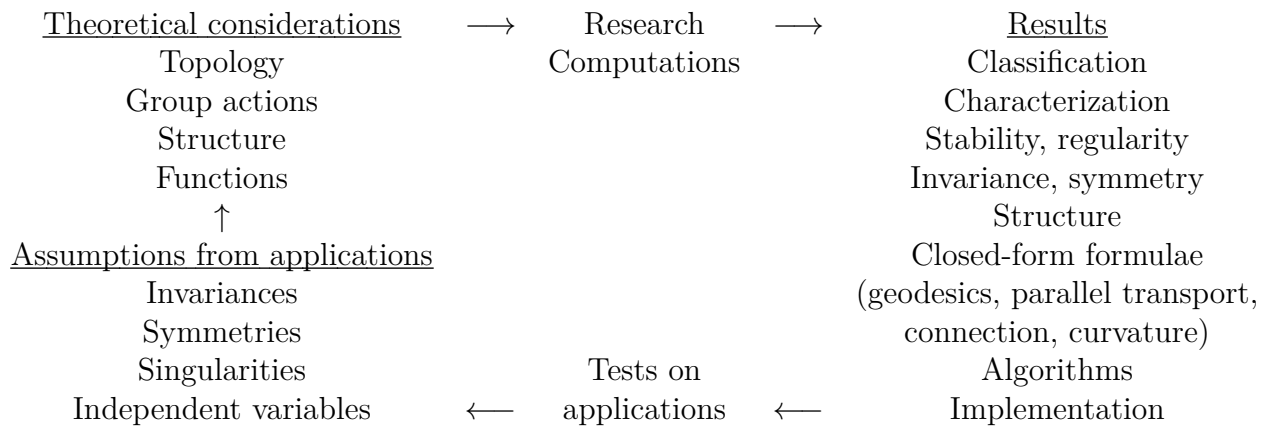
| Theoretical considerations | $\longrightarrow$ | Research | $\longrightarrow$ | Results |
|---|---|---|---|---|
| Topology | | Computations | | Classification |
| Group actions | | | | Characterization |
| Structure | | | | Stability, regularity |
| Functions | | | | Invariance, symmetry |
| $\uparrow$ | | | | Structure |
| Assumptions from applications | | | | Closed-form formulae |
| Invariances | | | | (geodesics, parallel transport, |
| Symmetries | | | | connection, curvature) |
| Singularities | | Tests on | | Algorithms |
| Independent variables | $\longleftarrow$ | applications | $\longleftarrow$ | Implementation |